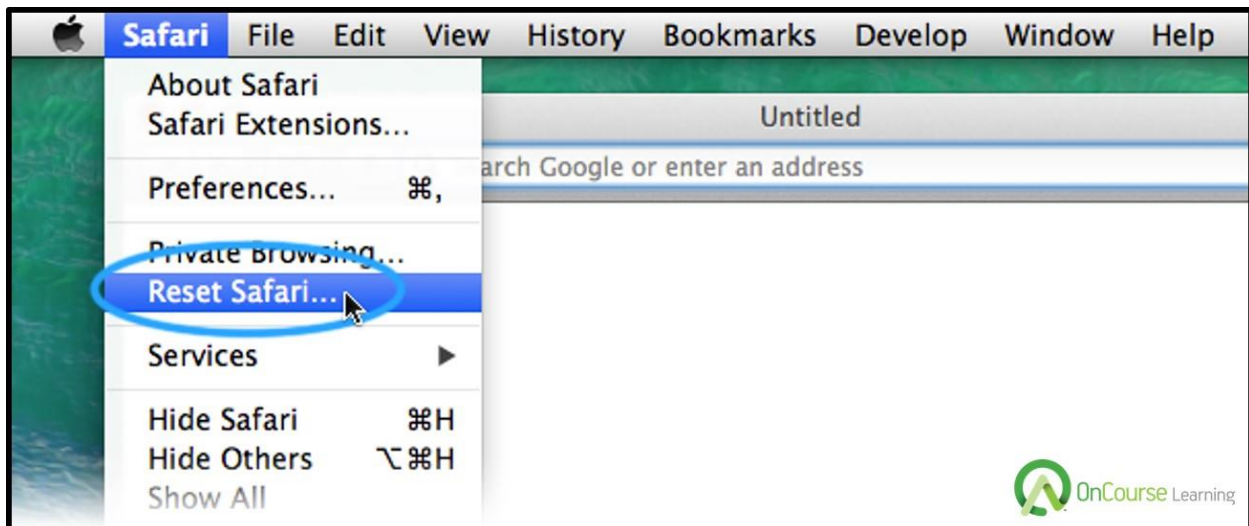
Safari File Edit View History Bookmarks Develop Window Help

About Safari
Safari Extensions...

Preferences... ⌘,

Private Browsing...
Reset Safari...

Services ▶

Hide Safari ⌘H
Hide Others ⌥⌘H
Show All

Untitled

arch Google or enter an address

OnCourse Learning